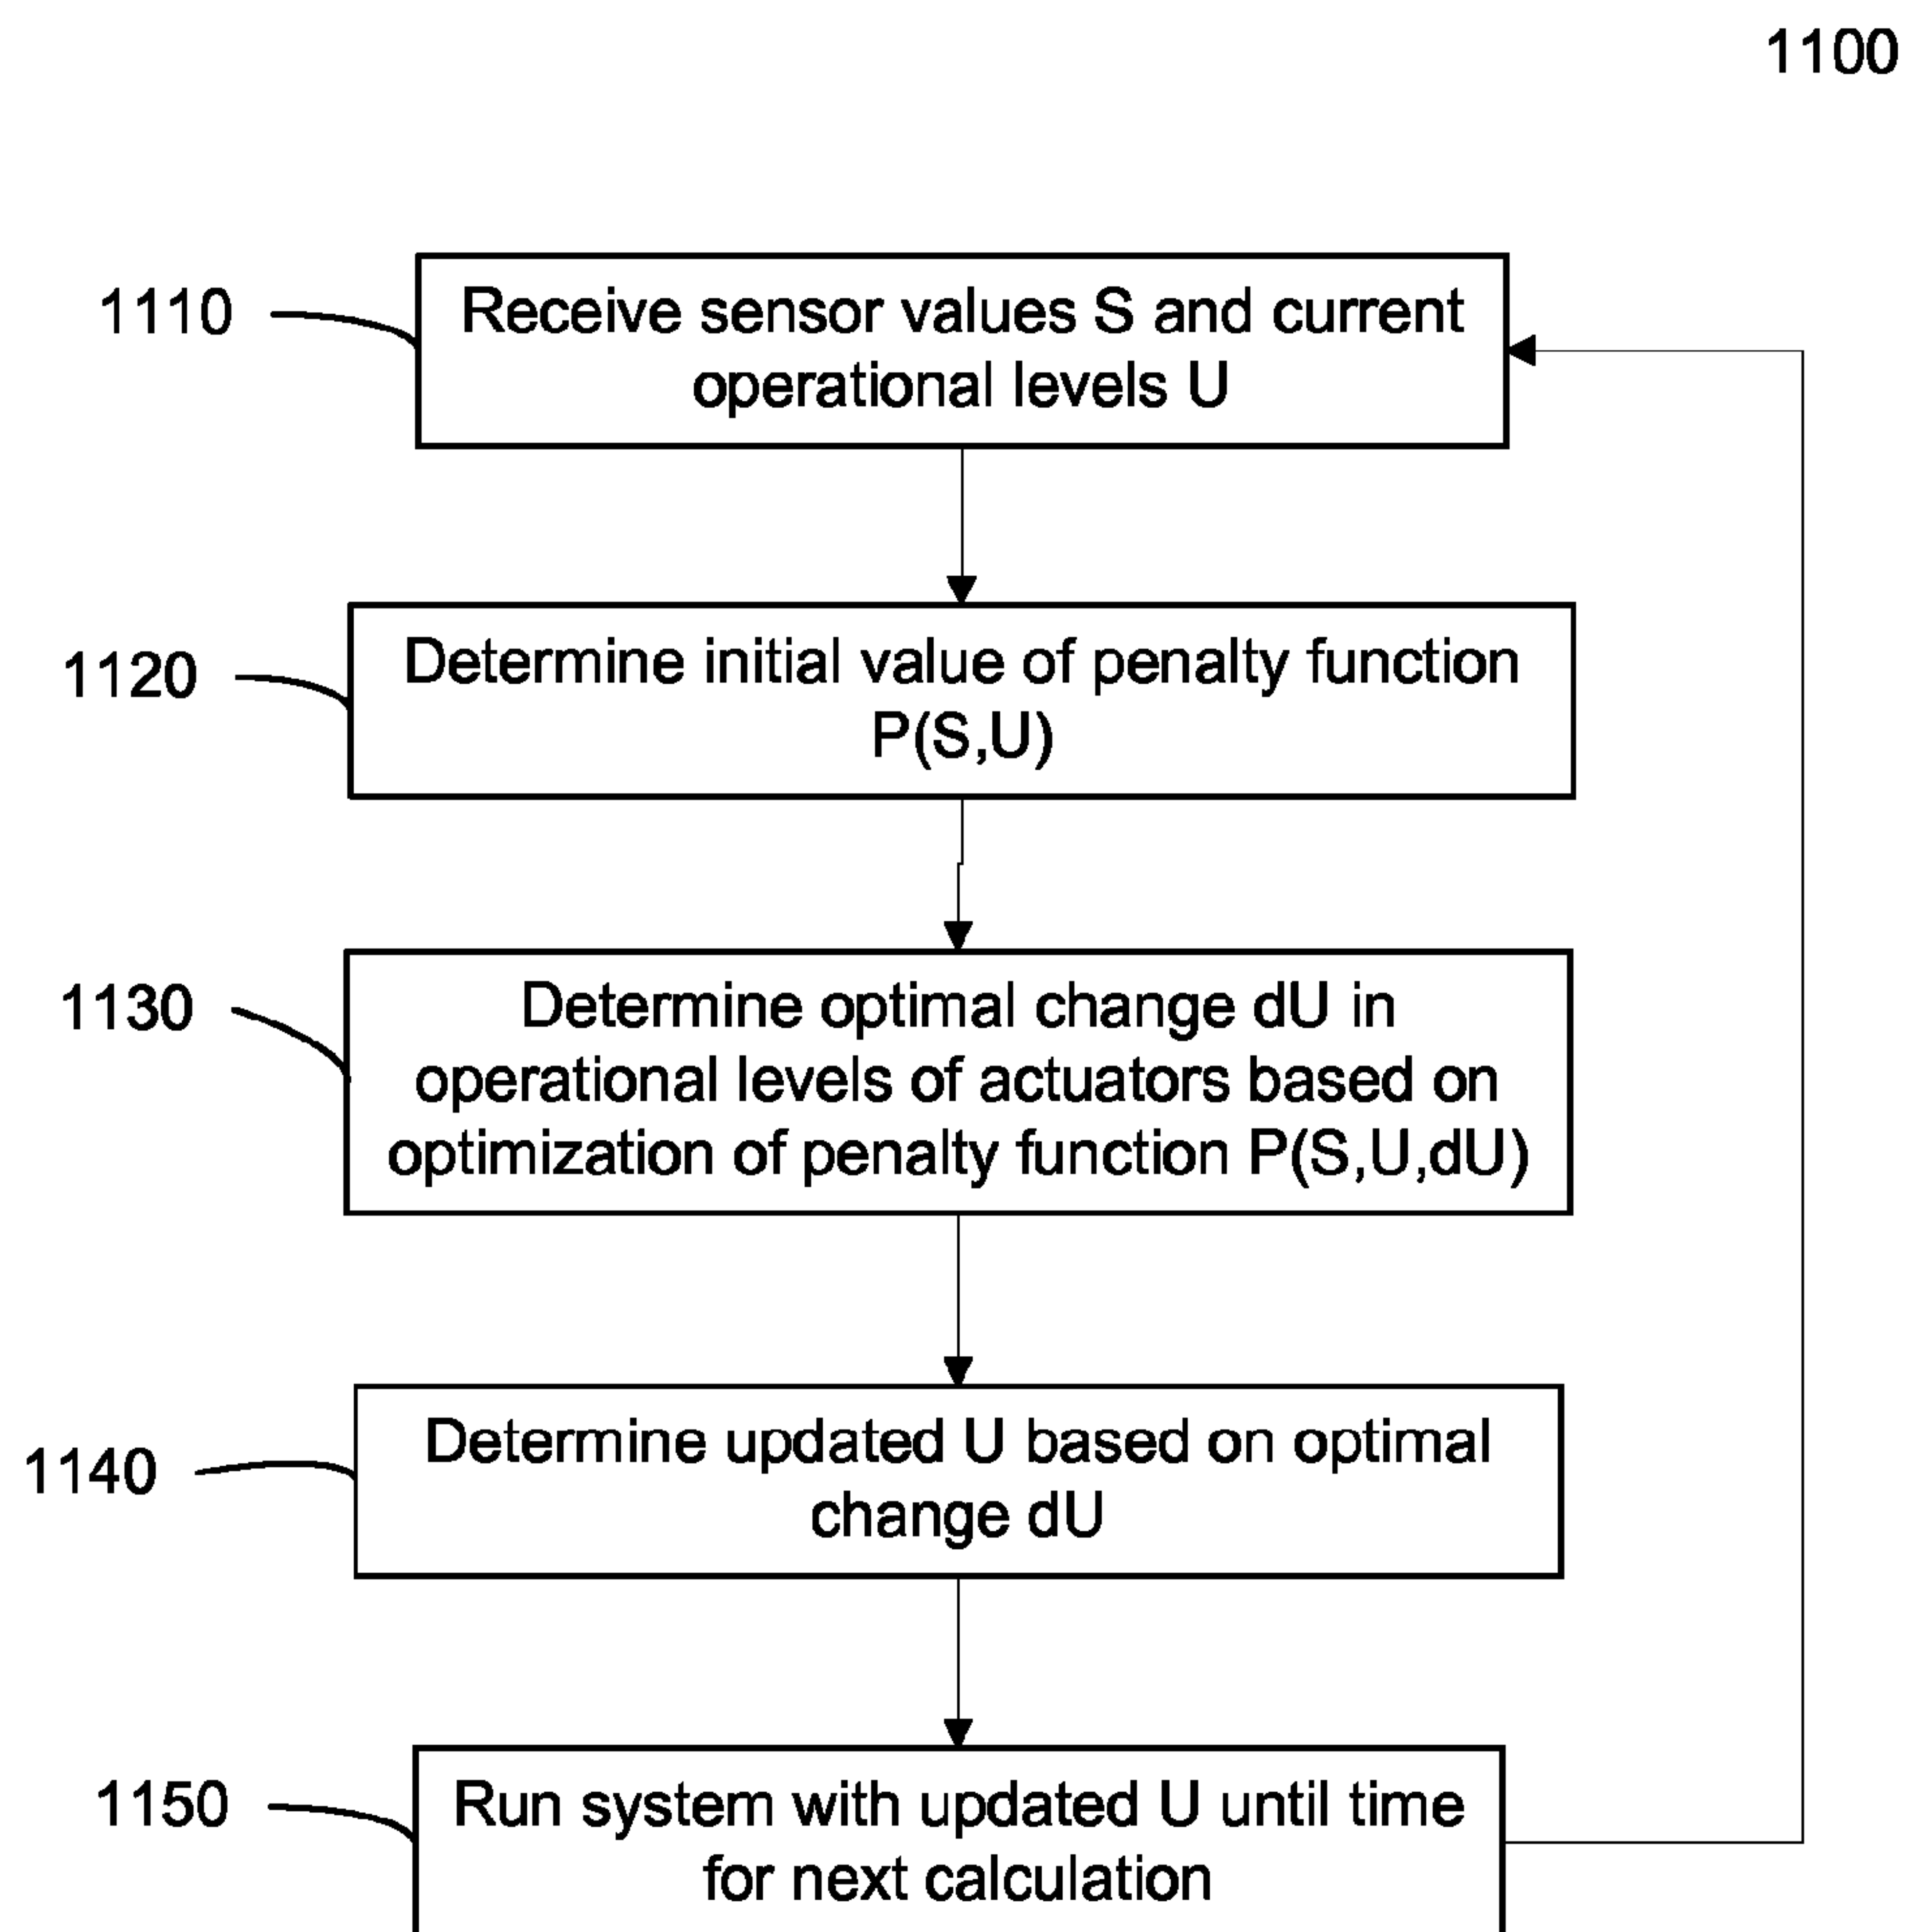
1100

1110

Receive sensor values S and current operational levels U

1120

Determine initial value of penalty function P(S,U)

1130

Determine optimal change dU in operational levels of actuators based on optimization of penalty function P(S,U,dU)

1140

Determine updated U based on optimal change dU

1150

Run system with updated U until time for next calculation